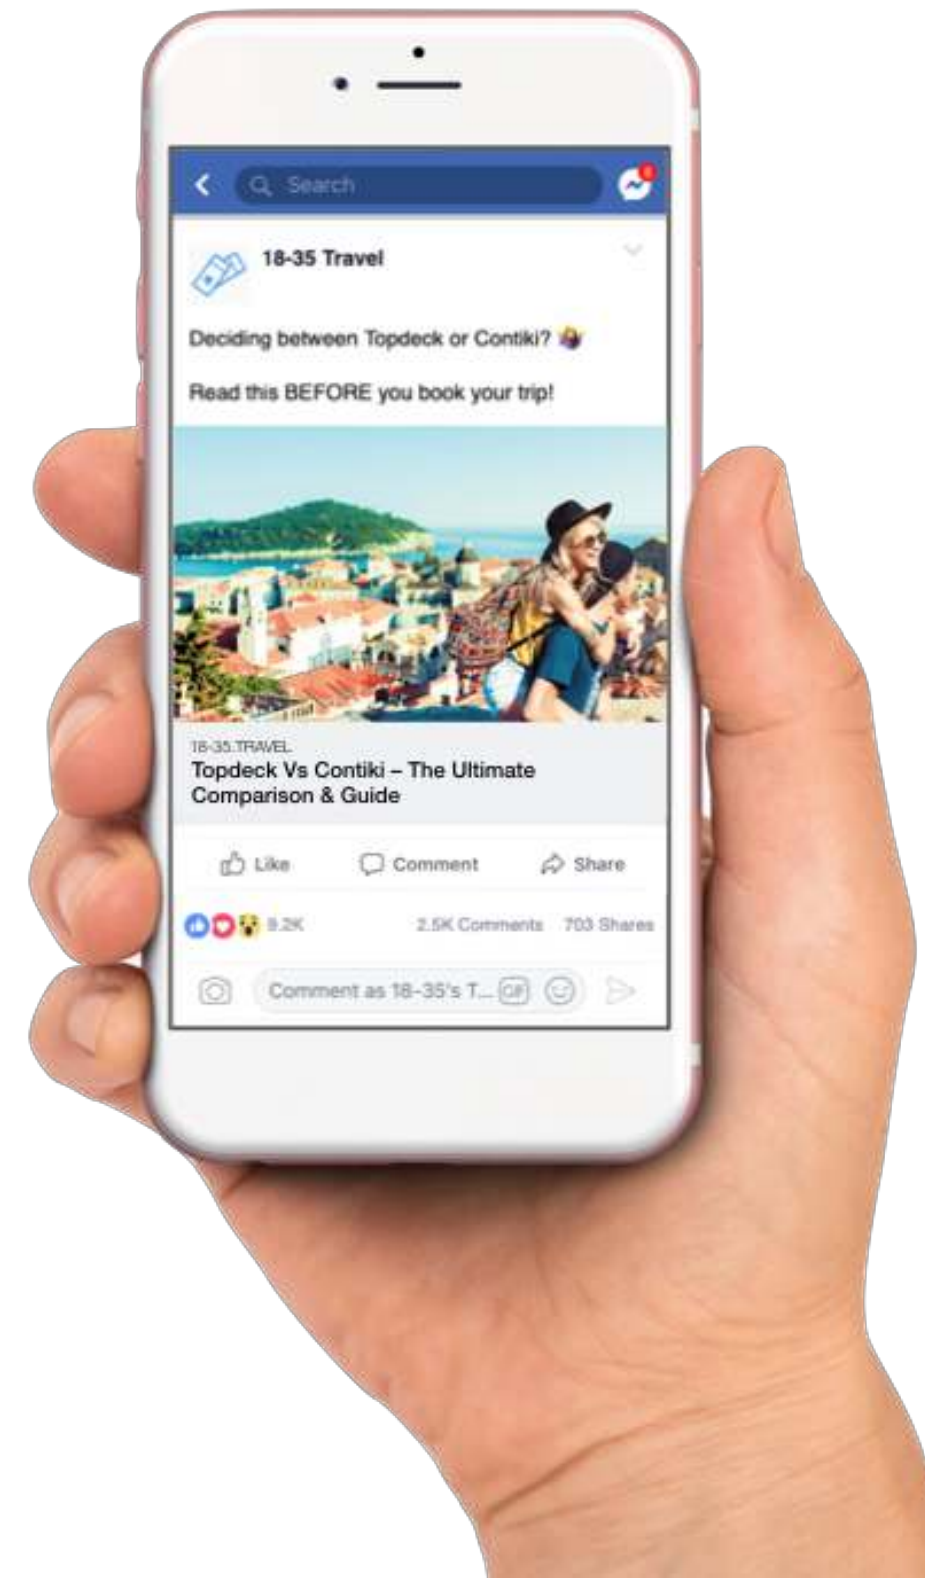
Search

18-35 Travel

Deciding between Topdeck or Contiki?

Read this BEFORE you book your trip!

18-35.TRAVEL
Topdeck Vs Contiki – The Ultimate Comparison & Guide

Like Comment Share

9.2K 2.5K Comments 703 Shares

Comment as 18-35's T... GIF